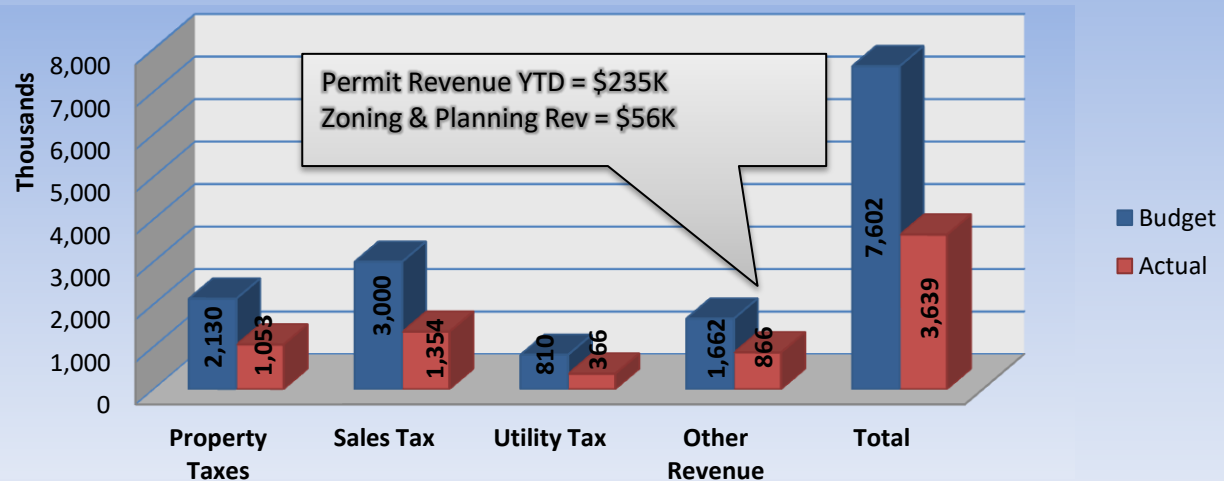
Thousands

8,000
7,000
6,000
5,000
4,000
3,000
2,000
1,000
0

Permit Revenue YTD = $235K
Zoning & Planning Rev = $56K

2,130
1,053
3,000
1,354
810
366
1,662
866
7,602
3,639

Property Taxes
Sales Tax
Utility Tax
Other Revenue
Total

Budget
Actual